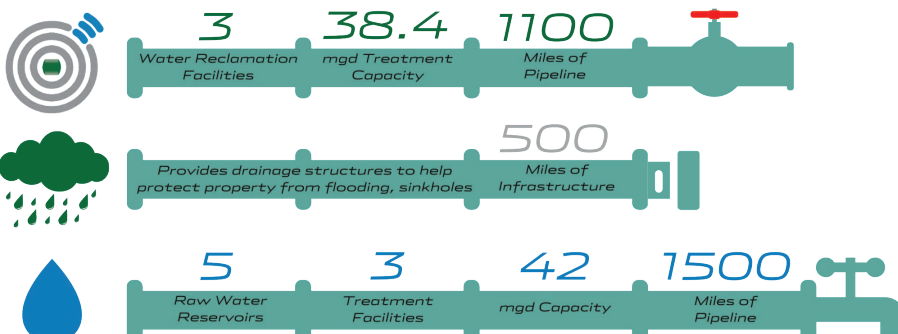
3
Water Reclamation Facilities

38.4
mgd Treatment Capacity

1100
Miles of Pipeline

Provides drainage structures to help protect property from flooding, sinkholes

500
Miles of Infrastructure

5
Raw Water Reservoirs

3
Treatment Facilities

42
mgd Capacity

1500
Miles of Pipeline